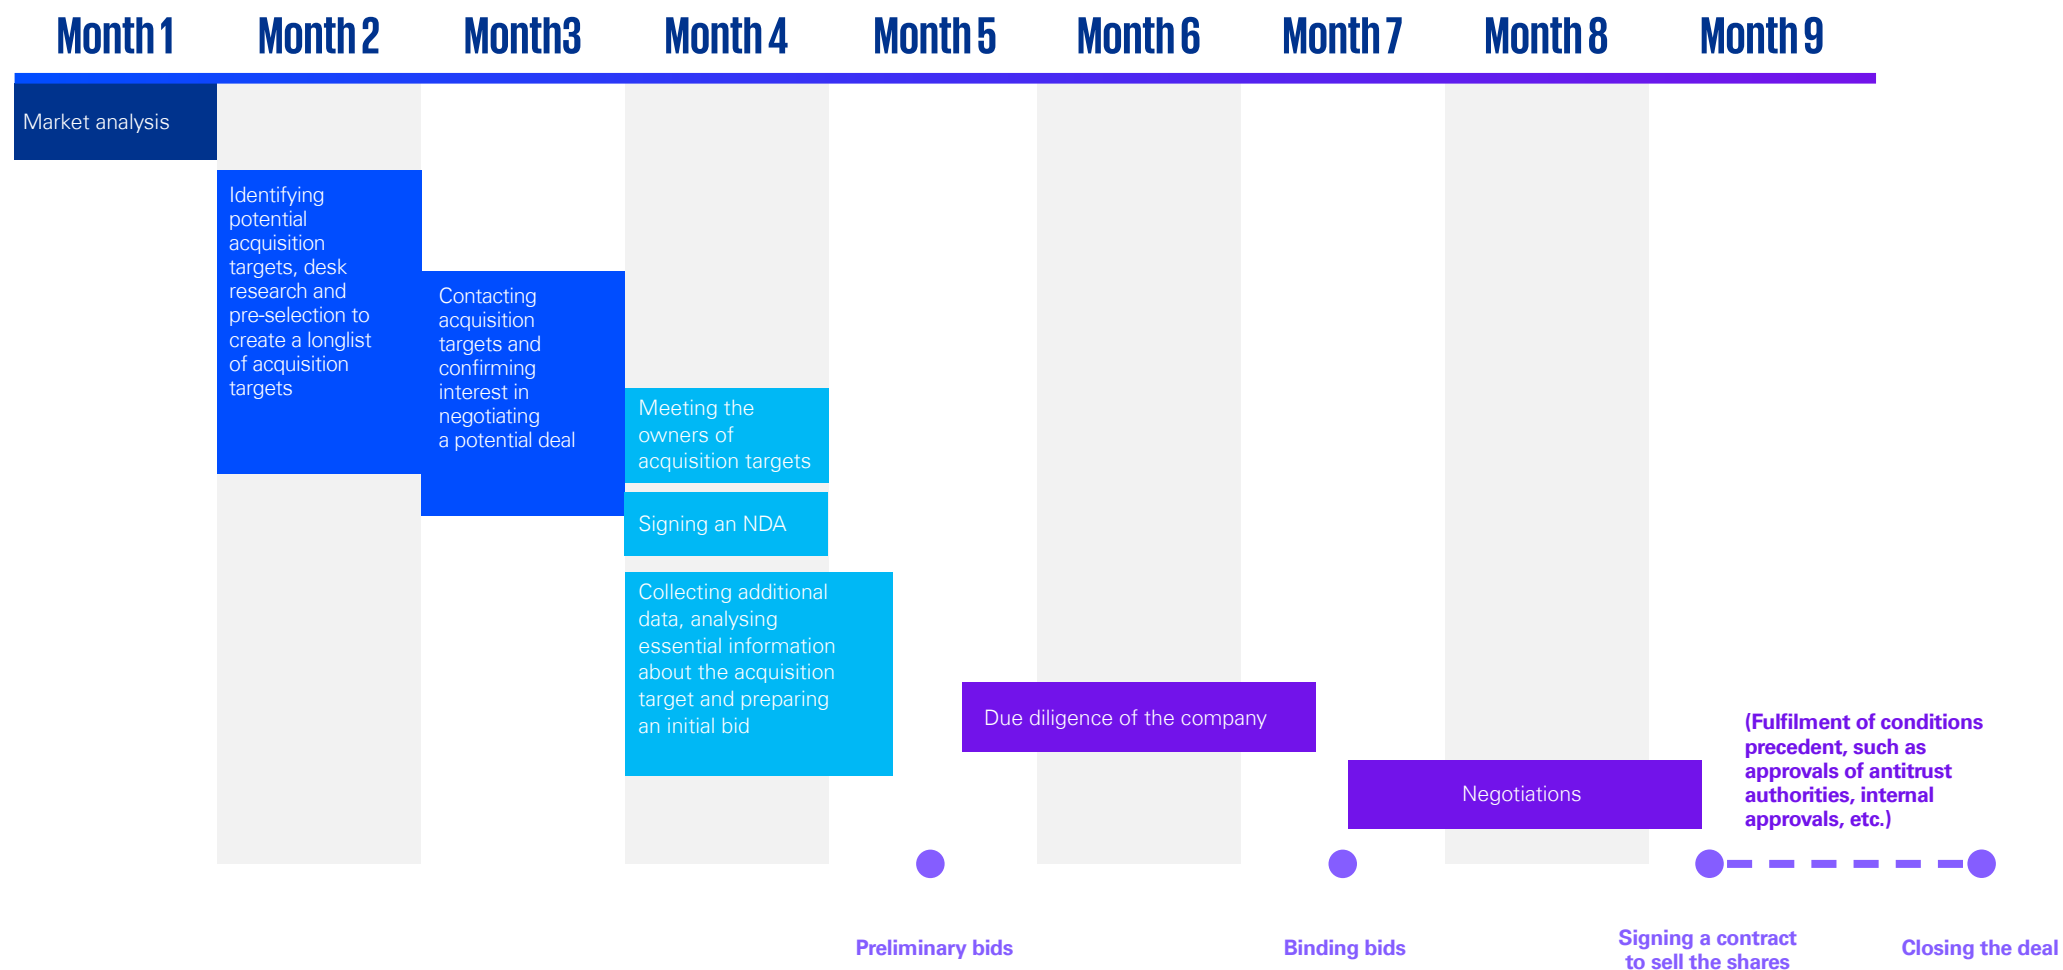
Month 1 Month 2 Month3 Month 4 Month 5 Month 6 Month 7 Month 8 Month 9

Market analysis

Identifying potential acquisition targets, desk research and pre-selection to create a longlist of acquisition targets

Contacting acquisition targets and confirming interest in negotiating a potential deal

Meeting the owners of acquisition targets

Signing an NDA

Collecting additional data, analysing essential information about the acquisition target and preparing an initial bid

Due diligence of the company

Negotiations

(Fulfilment of conditions precedent, such as approvals of antitrust authorities, internal approvals, etc.)

Preliminary bids

Binding bids

Signing a contract to sell the shares

Closing the deal